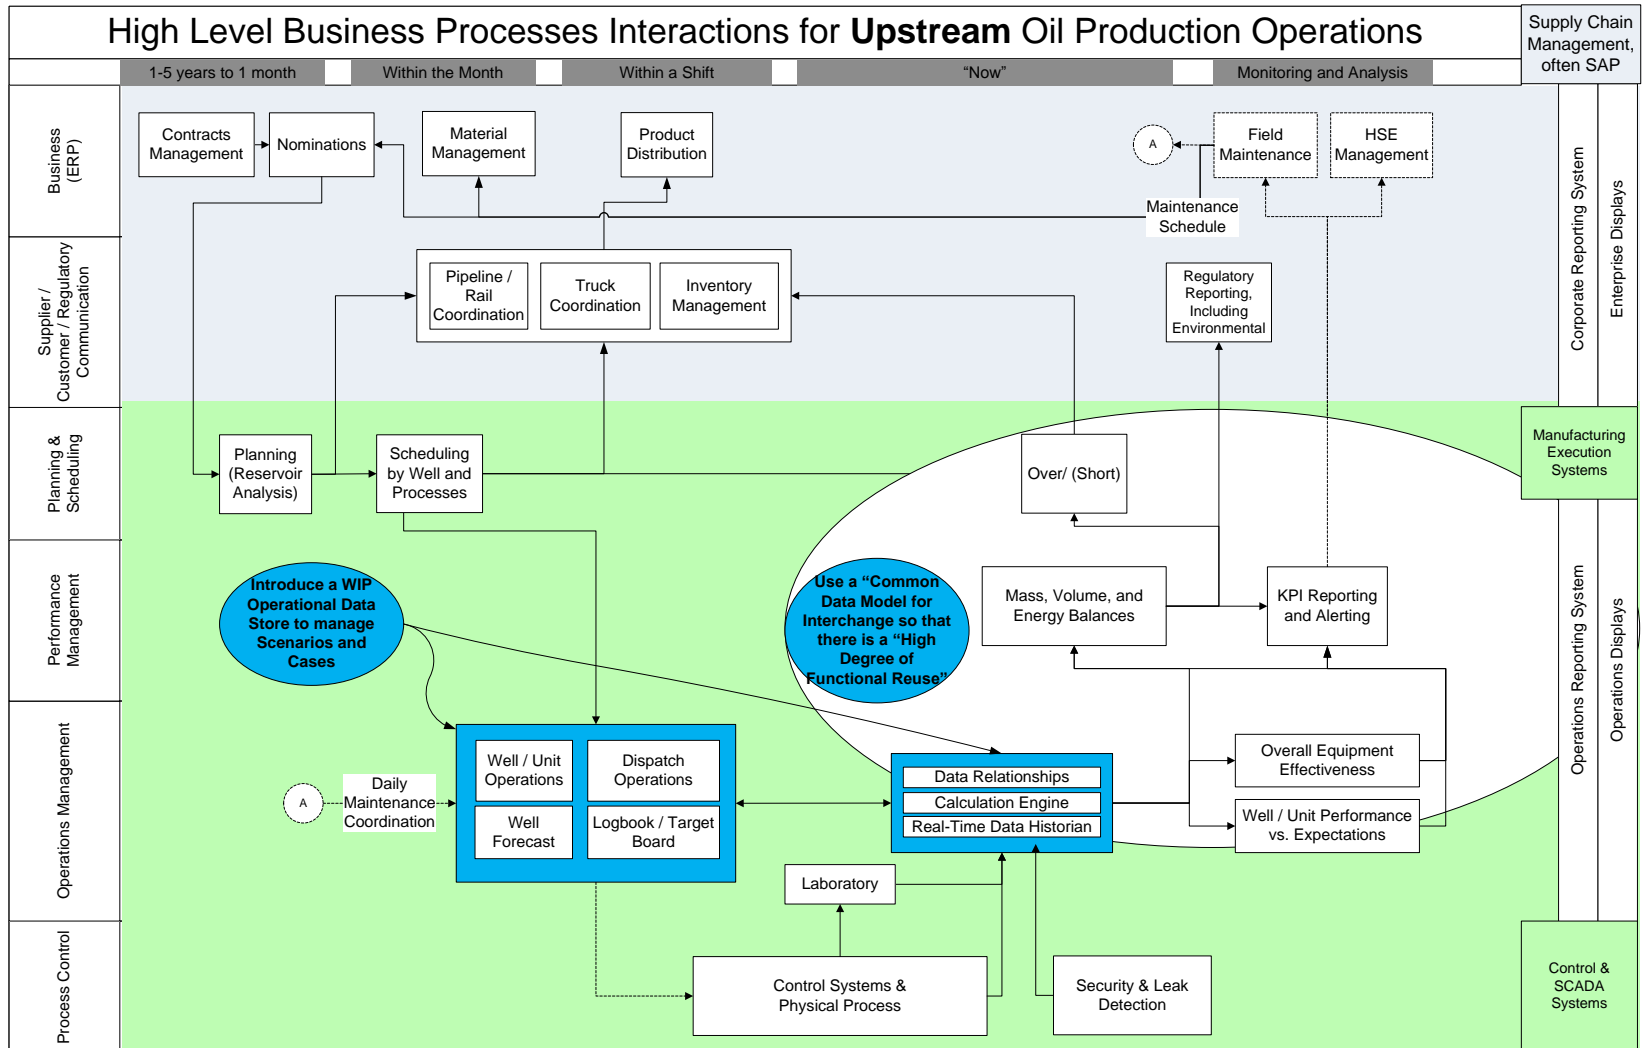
High Level Business Processes Interactions for **Upstream** Oil Production Operations

Supply Chain Management, often SAP

1-5 years to 1 month | Within the Month | Within a Shift | "Now" | Monitoring and Analysis

Business (ERP)

Supplier / Customer / Regulatory Communication

Planning & Scheduling

Performance Management

Operations Management

Process Control

Contracts Management

Nominations

Material Management

Product Distribution

A

Field Maintenance

HSE Management

Maintenance Schedule

Pipeline / Rail Coordination

Truck Coordination

Inventory Management

Regulatory Reporting, Including Environmental

Corporate Reporting System

Enterprise Displays

Planning (Reservoir Analysis)

Scheduling by Well and Processes

Over/ (Short)

Manufacturing Execution Systems

Introduce a WIP Operational Data Store to manage Scenarios and Cases

Use a "Common Data Model for Interchange so that there is a "High Degree of Functional Reuse"

Mass, Volume, and Energy Balances

KPI Reporting and Alerting

Operations Reporting System

Operations Displays

A

Daily Maintenance Coordination

Well / Unit Operations

Dispatch Operations

Well Forecast

Logbook / Target Board

Data Relationships

Calculation Engine

Real-Time Data Historian

Overall Equipment Effectiveness

Well / Unit Performance vs. Expectations

Laboratory

Control Systems & Physical Process

Security & Leak Detection

Control & SCADA Systems